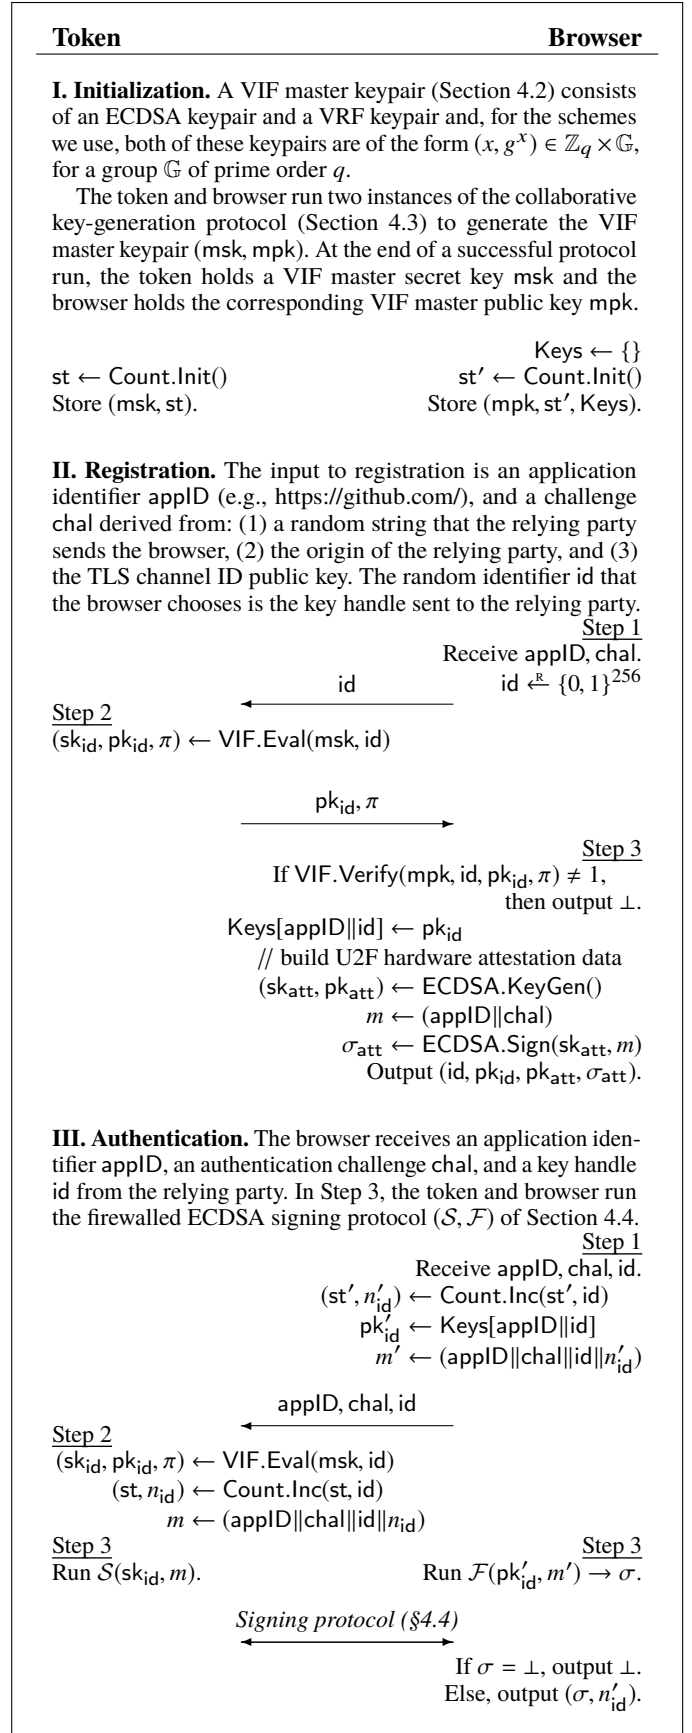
**Token** **Browser**

**I. Initialization.** A VIF master keypair (Section 4.2) consists of an ECDSA keypair and a VRF keypair and, for the schemes we use, both of these keypairs are of the form $(x, g^x) \in \mathbb{Z}_q \times \mathbb{G}$, for a group $\mathbb{G}$ of prime order $q$.

The token and browser run two instances of the collaborative key-generation protocol (Section 4.3) to generate the VIF master keypair (msk, mpk). At the end of a successful protocol run, the token holds a VIF master secret key msk and the browser holds the corresponding VIF master public key mpk.

Keys $\leftarrow$ {}
st $\leftarrow$ Count.Init()
st′ $\leftarrow$ Count.Init()
Store (msk, st).
Store (mpk, st′, Keys).

**II. Registration.** The input to registration is an application identifier appID (e.g., https://github.com/), and a challenge chal derived from: (1) a random string that the relying party sends the browser, (2) the origin of the relying party, and (3) the TLS channel ID public key. The random identifier id that the browser chooses is the key handle sent to the relying party.

Step 1
Receive appID, chal.
id $\xleftarrow{R} \{0,1\}^{256}$

id

Step 2
$(\mathsf{sk_{id}}, \mathsf{pk_{id}}, \pi) \leftarrow$ VIF.Eval(msk, id)

$\mathsf{pk_{id}}, \pi$

Step 3
If VIF.Verify(mpk, id, $\mathsf{pk_{id}}, \pi) \neq 1$, then output $\perp$.
Keys[appID‖id] $\leftarrow \mathsf{pk_{id}}$
// build U2F hardware attestation data
$(\mathsf{sk_{att}}, \mathsf{pk_{att}}) \leftarrow$ ECDSA.KeyGen()
$m \leftarrow$ (appID‖chal)
$\sigma_{att} \leftarrow$ ECDSA.Sign($\mathsf{sk_{att}}, m$)
Output (id, $\mathsf{pk_{id}}, \mathsf{pk_{att}}, \sigma_{att}$).

**III. Authentication.** The browser receives an application identifier appID, an authentication challenge chal, and a key handle id from the relying party. In Step 3, the token and browser run the firewalled ECDSA signing protocol $(\mathcal{S}, \mathcal{F})$ of Section 4.4.

Step 1
Receive appID, chal, id.
$(\mathsf{st}', n'_{id}) \leftarrow$ Count.Inc(st′, id)
$\mathsf{pk}'_{id} \leftarrow$ Keys[appID‖id]
$m' \leftarrow$ (appID‖chal‖id‖$n'_{id}$)

appID, chal, id

Step 2
$(\mathsf{sk_{id}}, \mathsf{pk_{id}}, \pi) \leftarrow$ VIF.Eval(msk, id)
$(\mathsf{st}, n_{id}) \leftarrow$ Count.Inc(st, id)
$m \leftarrow$ (appID‖chal‖id‖$n_{id}$)

Step 3
Run $\mathcal{S}(\mathsf{sk_{id}}, m)$.

Step 3
Run $\mathcal{F}(\mathsf{pk}'_{id}, m') \rightarrow \sigma$.

*Signing protocol (§4.4)*

If $\sigma = \perp$, output $\perp$.
Else, output $(\sigma, n'_{id})$.